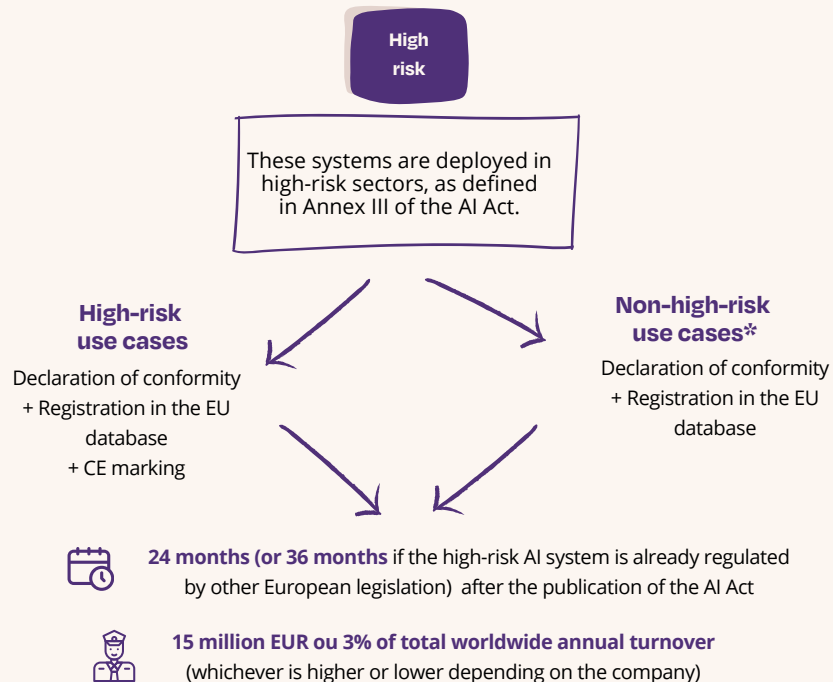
High risk

These systems are deployed in high-risk sectors, as defined in Annex III of the AI Act.

High-risk use cases

Declaration of conformity + Registration in the EU database + CE marking

Non-high-risk use cases*

Declaration of conformity + Registration in the EU database

24 months (or 36 months if the high-risk AI system is already regulated by other European legislation) after the publication of the AI Act

15 million EUR ou 3% of total worldwide annual turnover (whichever is higher or lower depending on the company)